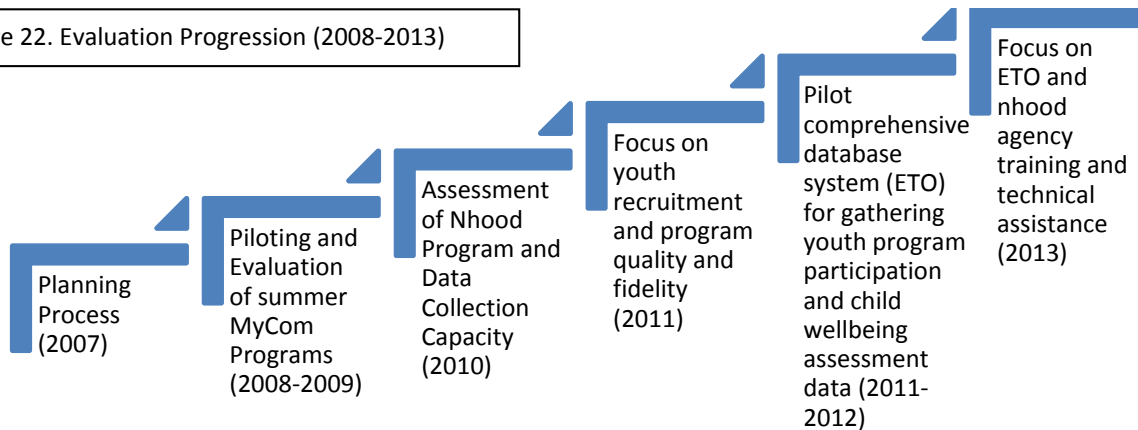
e 22. Evaluation Progression (2008-2013)

Planning Process (2007)

Piloting and Evaluation of summer MyCom Programs (2008-2009)

Assessment of Nhood Program and Data Collection Capacity (2010)

Focus on youth recruitment and program quality and fidelity (2011)

Pilot comprehensive database system (ETO) for gathering youth program participation and child wellbeing assessment data (2011-2012)

Focus on ETO and nhood agency training and technical assistance (2013)